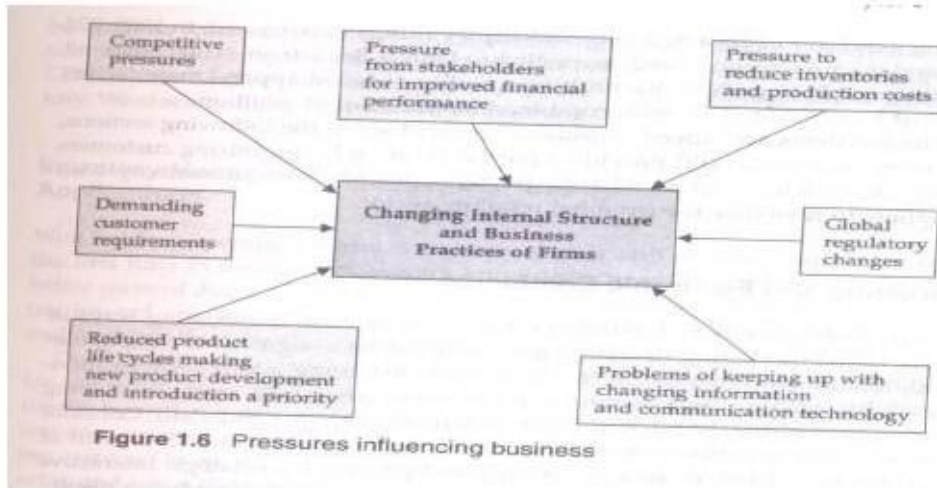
Competitive pressures

Pressure from stakeholders for improved financial performance

Pressure to reduce inventories and production costs

Demanding customer requirements

Changing Internal Structure and Business Practices of Firms

Global regulatory changes

Reduced product life cycles making new product development and introduction a priority

Problems of keeping up with changing information and communication technology

Figure 1.6 Pressures influencing business